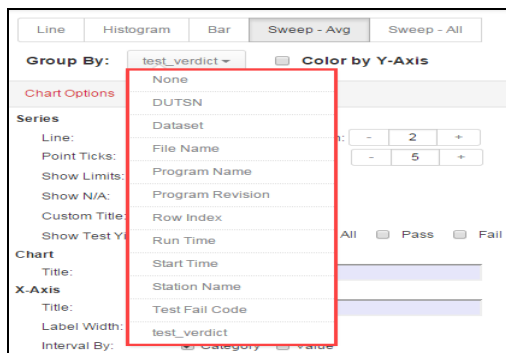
Line | Histogram | Bar | Sweep - Avg | Sweep - All

Group By: test_verdict ▾ Color by Y-Axis

Chart Options

Series
Line:
Point Ticks:
Show Limits:
Show N/A:
Custom Title:
Show Test Yi

None
DUTSN
Dataset
File Name
Program Name
Program Revision
Row Index
Run Time
Start Time
Station Name
Test Fail Code
test_verdict

n: - 2 +
- 5 +

All Pass Fail

Chart
Title:
X-Axis
Title:
Label Width:
Interval By: Category Value